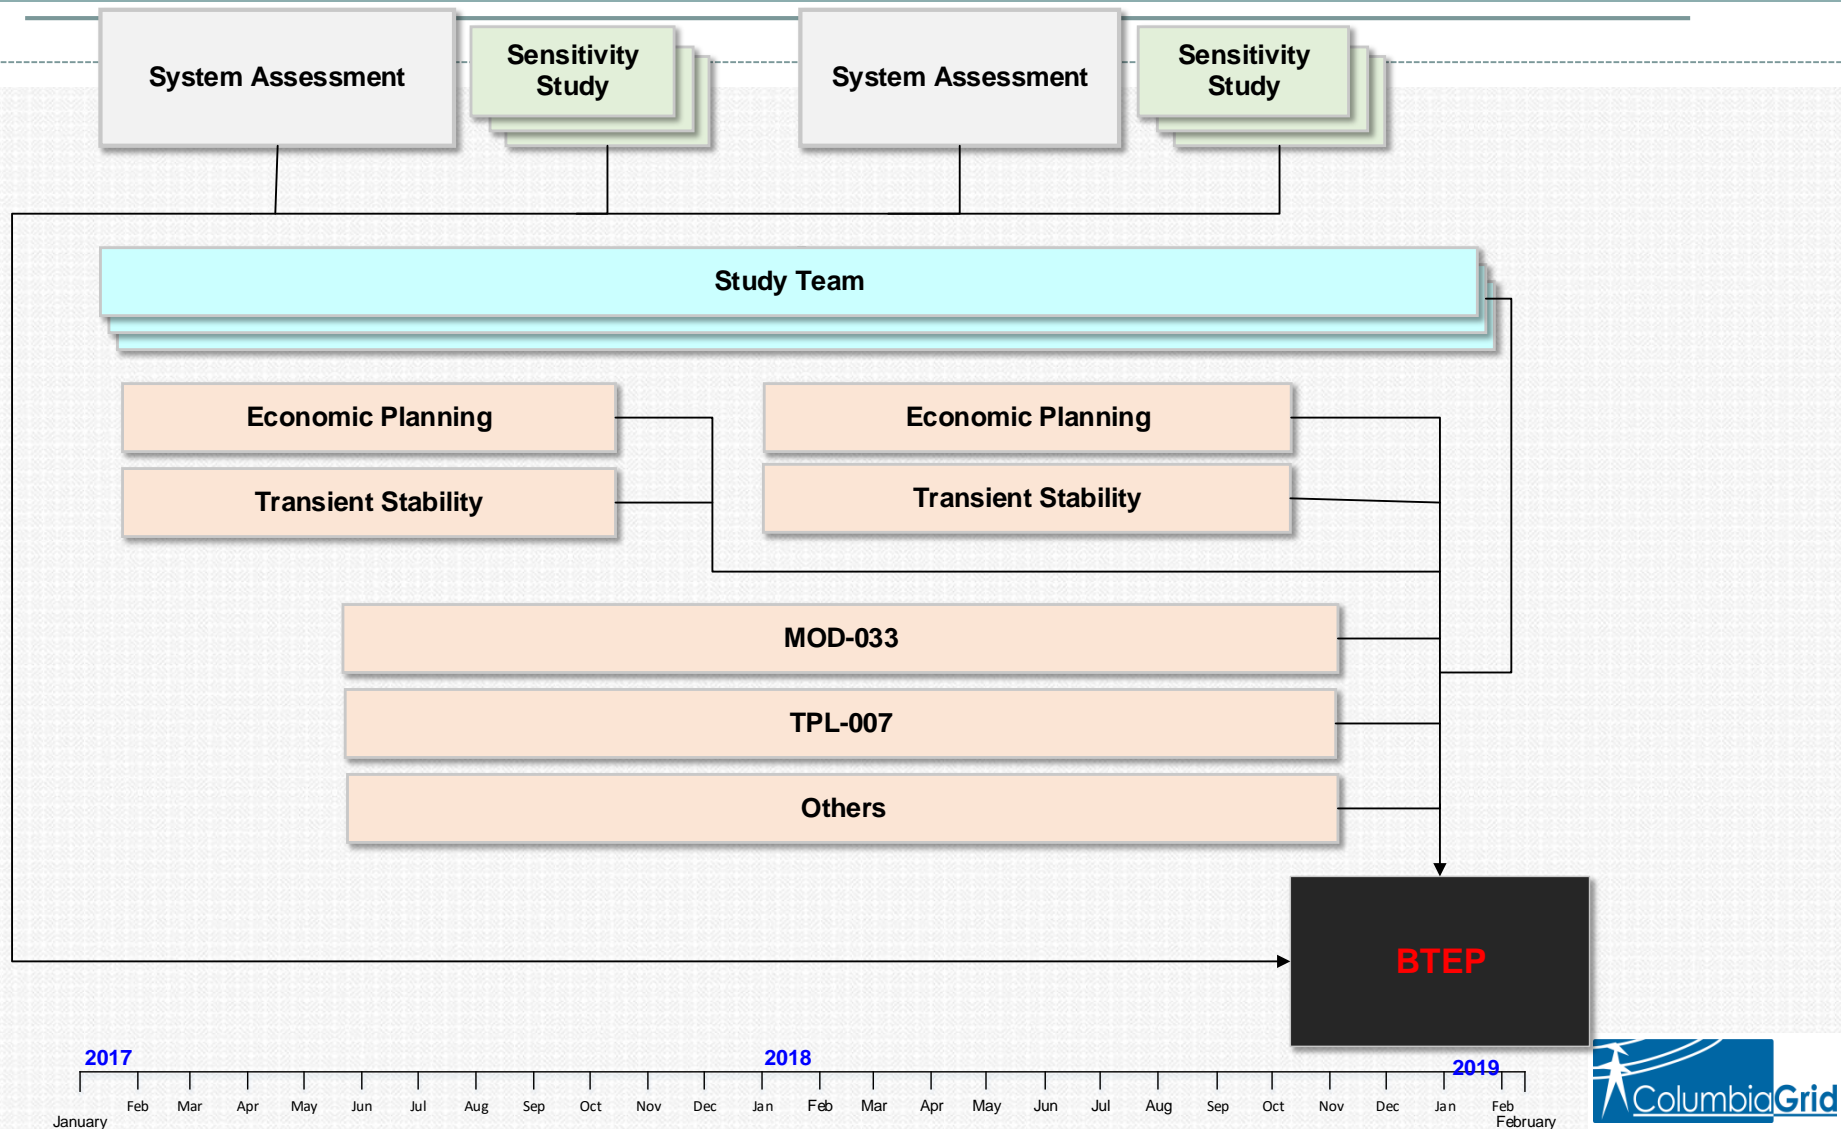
System Assessment

Sensitivity Study

System Assessment

Sensitivity Study

Study Team

Economic Planning

Transient Stability

Economic Planning

Transient Stability

MOD-033

TPL-007

Others

BTEP

2017

2018

2019

January

Feb Mar Apr May Jun Jul Aug Sep Oct Nov Dec Jan Feb Mar Apr May Jun Jul Aug Sep Oct Nov Dec Jan Feb

February

ColumbiaGrid